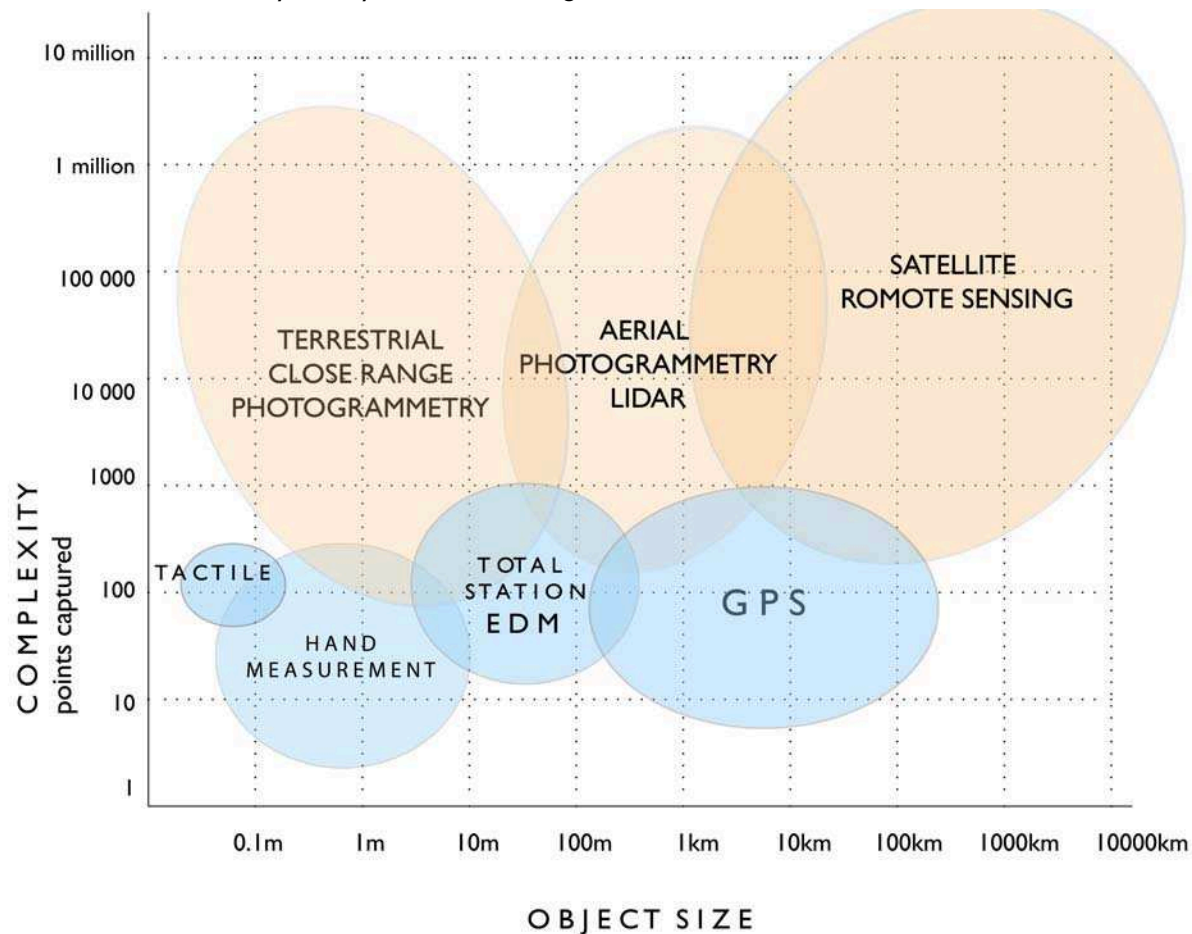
10 million
1 million
100 000
10 000
1000
100
10
1

COMPLEXITY
points captured

TERRESTRIAL
CLOSE RANGE
PHOTOGRAMMETRY

AERIAL
PHOTOGRAMMETRY
LIDAR

SATELLITE
ROMOTE SENSING

TACTILE

HAND
MEASUREMENT

TOTAL
STATION
EDM

GPS

0.1m
1m
10m
100m
1km
10km
100km
1000km
10000km

OBJECT SIZE